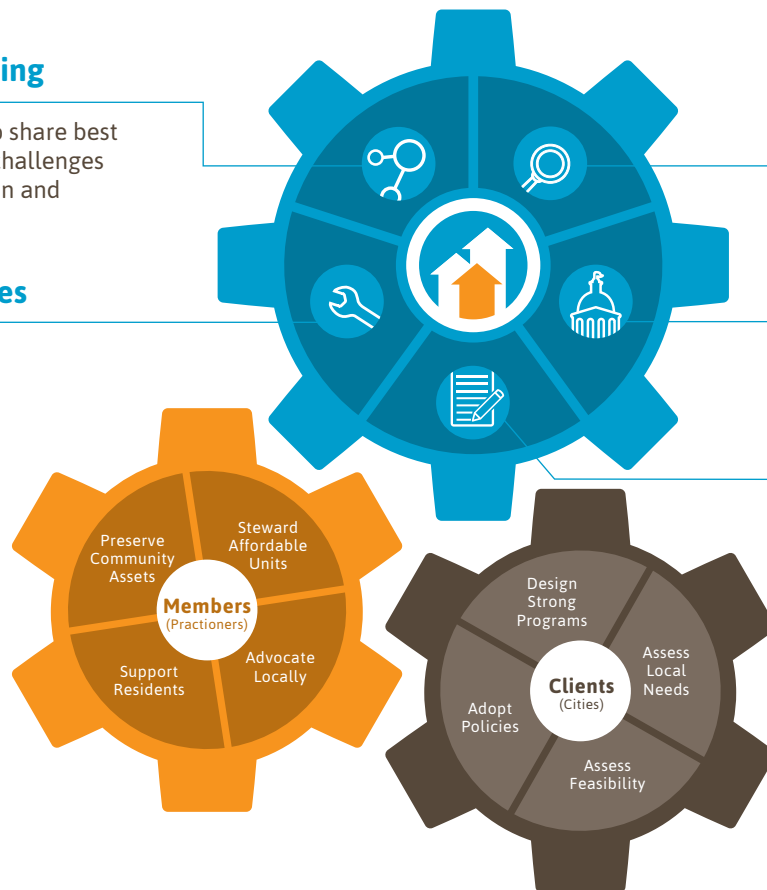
ing

o share best
hallenges
n and

es

Preserve Community Assets

Steward Affordable Units

Members
(Practioners)

Support Residents

Advocate Locally

Design Strong Programs

Assess Local Needs

Clients
(Cities)

Adopt Policies

Assess Feasibility